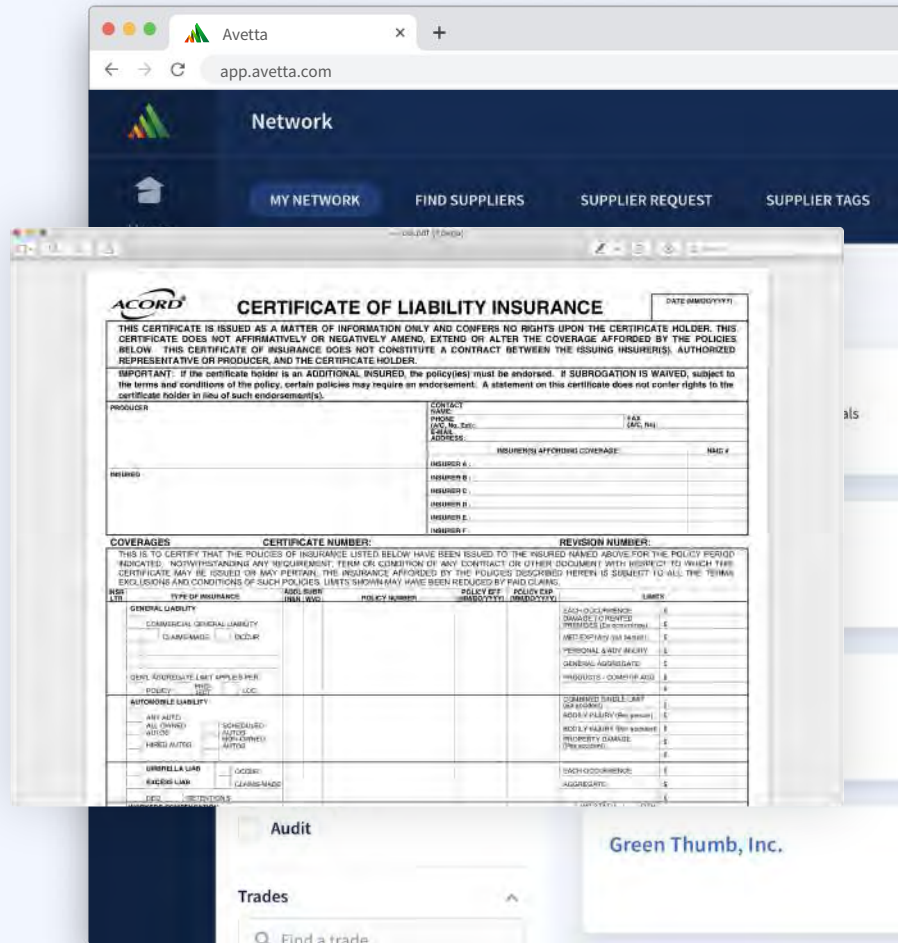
Avetta
app.avetta.com
Network
MY NETWORK FIND SUPPLIERS SUPPLIER REQUEST SUPPLIER TAGS

ACORD
CERTIFICATE OF LIABILITY INSURANCE
DATE (MM/DD/YYYY)

THIS CERTIFICATE IS ISSUED AS A MATTER OF INFORMATION ONLY AND CONFERS NO RIGHTS UPON THE CERTIFICATE HOLDER. THIS CERTIFICATE DOES NOT AFFIRMATIVELY OR NEGATIVELY AMEND, EXTEND OR ALTER THE COVERAGE AFFORDED BY THE POLICIES BELOW. THIS CERTIFICATE OF INSURANCE DOES NOT CONSTITUTE A CONTRACT BETWEEN THE ISSUING INSURER(S), AUTHORIZED REPRESENTATIVE OR PRODUCER, AND THE CERTIFICATE HOLDER.

IMPORTANT: If the certificate holder is an ADDITIONAL INSURED, the policy(ies) must be endorsed. If SUBROGATION IS WAIVED, subject to the terms and conditions of the policy, certain policies may require an endorsement. A statement on this certificate does not confer rights to the certificate holder in lieu of such endorsement(s).

PRODUCER
CONTACT NAME:
PHONE (A/C, No, Ext):
FAX (A/C, No):
E-MAIL ADDRESS:
INSURER(S) AFFORDING COVERAGE
NAIC #
INSURER A :
INSURED
INSURER B :
INSURER C :
INSURER D :
INSURER E :
INSURER F :

COVERAGES
CERTIFICATE NUMBER:
REVISION NUMBER:

THIS IS TO CERTIFY THAT THE POLICIES OF INSURANCE LISTED BELOW HAVE BEEN ISSUED TO THE INSURED NAMED ABOVE FOR THE POLICY PERIOD INDICATED. NOTWITHSTANDING ANY REQUIREMENT, TERM OR CONDITION OF ANY CONTRACT OR OTHER DOCUMENT WITH RESPECT TO WHICH THIS CERTIFICATE MAY BE ISSUED OR MAY PERTAIN, THE INSURANCE AFFORDED BY THE POLICIES DESCRIBED HEREIN IS SUBJECT TO ALL THE TERMS, EXCLUSIONS AND CONDITIONS OF SUCH POLICIES. LIMITS SHOWN MAY HAVE BEEN REDUCED BY PAID CLAIMS.

INSR LTR | TYPE OF INSURANCE | ADDL INSR | SUBR WVD | POLICY NUMBER | POLICY EFF (MM/DD/YYYY) | POLICY EXP (MM/DD/YYYY) | LIMITS

GENERAL LIABILITY
COMMERCIAL GENERAL LIABILITY
CLAIMS-MADE OCCUR
GEN'L AGGREGATE LIMIT APPLIES PER:
POLICY PRO-JECT LOC
EACH OCCURRENCE $
DAMAGE TO RENTED PREMISES (Ea occurrence) $
MED EXP (Any one person) $
PERSONAL & ADV INJURY $
GENERAL AGGREGATE $
PRODUCTS - COMP/OP AGG $

AUTOMOBILE LIABILITY
ANY AUTO
ALL OWNED AUTOS
SCHEDULED AUTOS
HIRED AUTOS
NON-OWNED AUTOS
COMBINED SINGLE LIMIT (Ea accident) $
BODILY INJURY (Per person) $
BODILY INJURY (Per accident) $
PROPERTY DAMAGE (Per accident) $
$

UMBRELLA LIAB OCCUR
EXCESS LIAB CLAIMS-MADE
DED RETENTION $
EACH OCCURRENCE $
AGGREGATE $

als
Audit
Green Thumb, Inc.
Trades
Find a trade